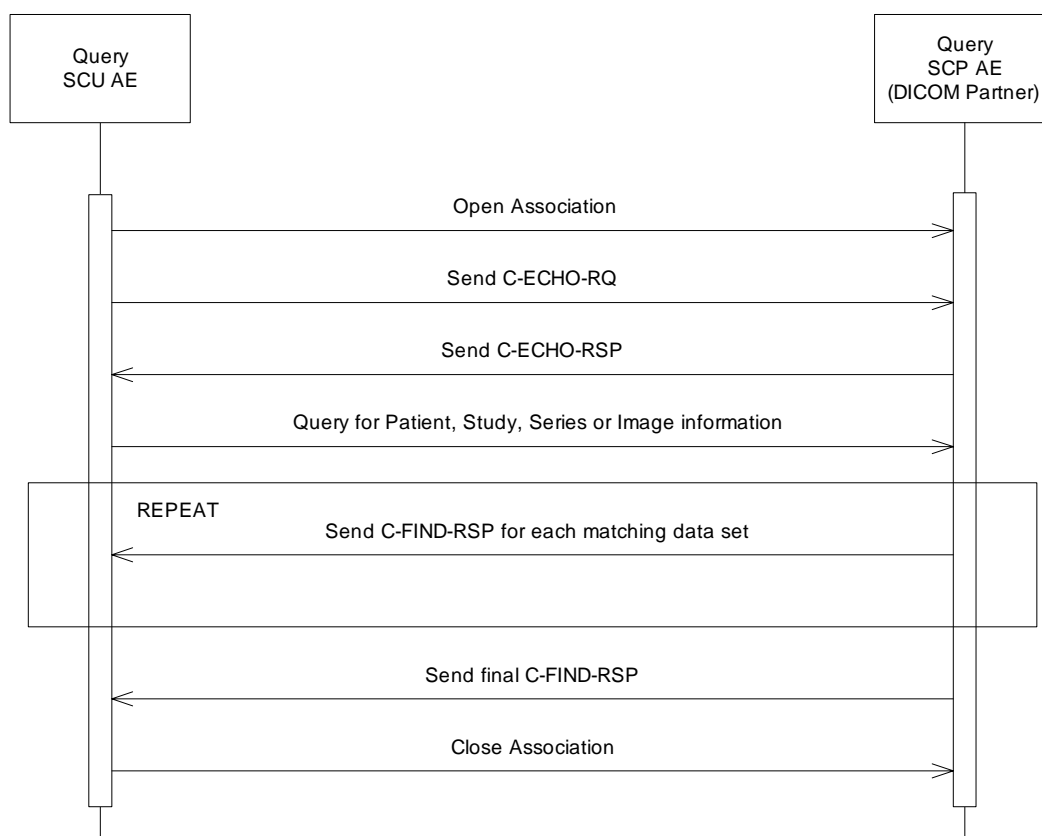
Query SCU AE

Query SCP AE (DICOM Partner)

Open Association

Send C-ECHO-RQ

Send C-ECHO-RSP

Query for Patient, Study, Series or Image information

REPEAT

Send C-FIND-RSP for each matching data set

Send final C-FIND-RSP

Close Association